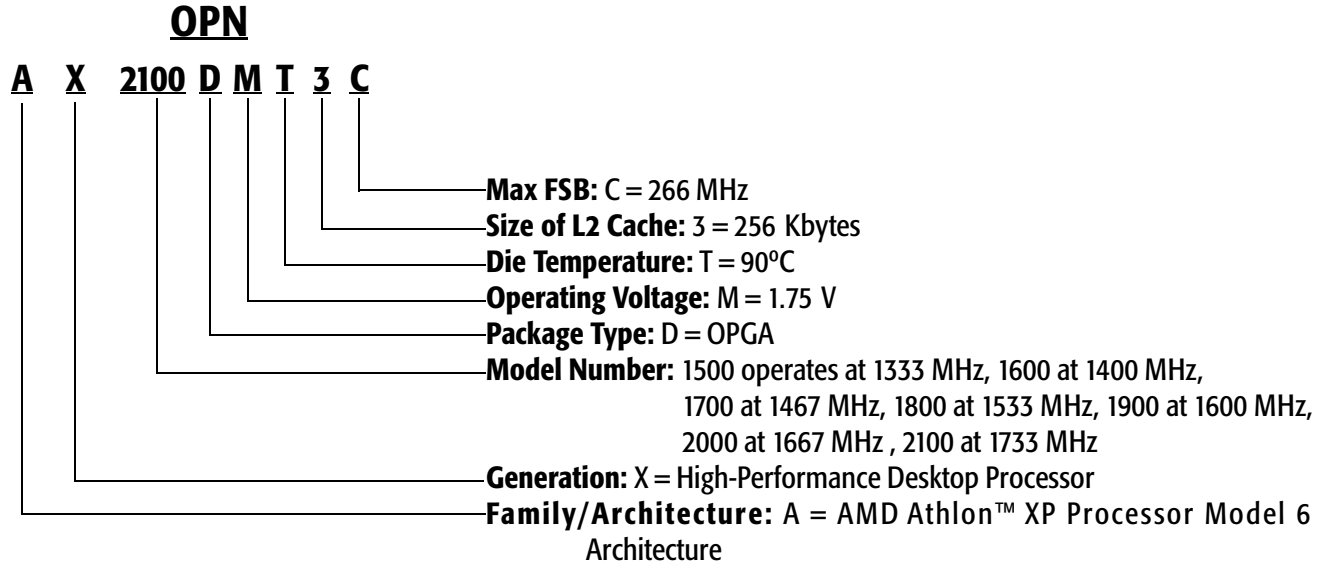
OPN

A X 2100 D M T 3 C

**Max FSB:** C = 266 MHz
**Size of L2 Cache:** 3 = 256 Kbytes
**Die Temperature:** T = 90ºC
**Operating Voltage:** M = 1.75 V
**Package Type:** D = OPGA
**Model Number:** 1500 operates at 1333 MHz, 1600 at 1400 MHz, 1700 at 1467 MHz, 1800 at 1533 MHz, 1900 at 1600 MHz, 2000 at 1667 MHz , 2100 at 1733 MHz
**Generation:** X = High-Performance Desktop Processor
**Family/Architecture:** A = AMD Athlon™ XP Processor Model 6 Architecture